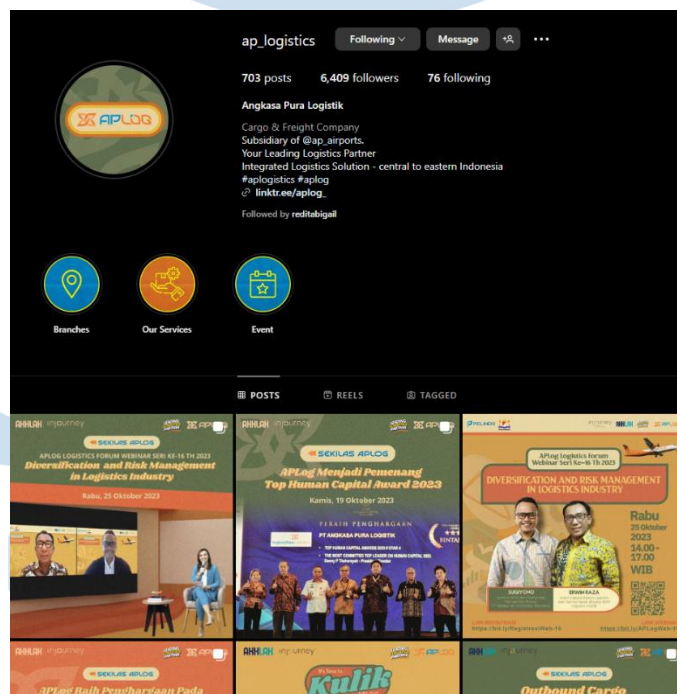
ap_logistics Following Message

703 posts 6,409 followers 76 following

Angkasa Pura Logistik

Cargo & Freight Company
Subsidiary of @ap_airports.
Your Leading Logistics Partner
Integrated Logistics Solution - central to eastern Indonesia
#aplogistics #aplog
linktr.ee/aplog_

Followed by reditabigail

APLOG

Branches Our Services Event

POSTS REELS TAGGED

AKHLAK injourney SEKILAS APLOG APLOG
APLOG LOGISTICS FORUM WEBINAR SERI KE-16 TH 2023
Diversification and Risk Management in Logistics Industry
Rabu, 25 Oktober 2023

AKHLAK injourney SEKILAS APLOG APLOG
APLog Menjadi Pemenang Top Human Capital Award 2023
Kamis, 19 Oktober 2023
PERAIH PENGHARGAAN
PT ANGKASA PURA LOGISTIK

APLog Logistics forum Webinar Seri Ke-16 Th 2023
DIVERSIFICATION AND RISK MANAGEMENT IN LOGISTICS INDUSTRY
Rabu 25 Oktober 2023 14.00 - 17.00 WIB
SUGIYONO ERWIN RAZA

AKHLAK injourney SEKILAS APLOG
APLog Raih Penghargaan Pada

AKHLAK injourney APLOG
Kulik

AKHLAK injourney SEKILAS APLOG
Outbound Cargo